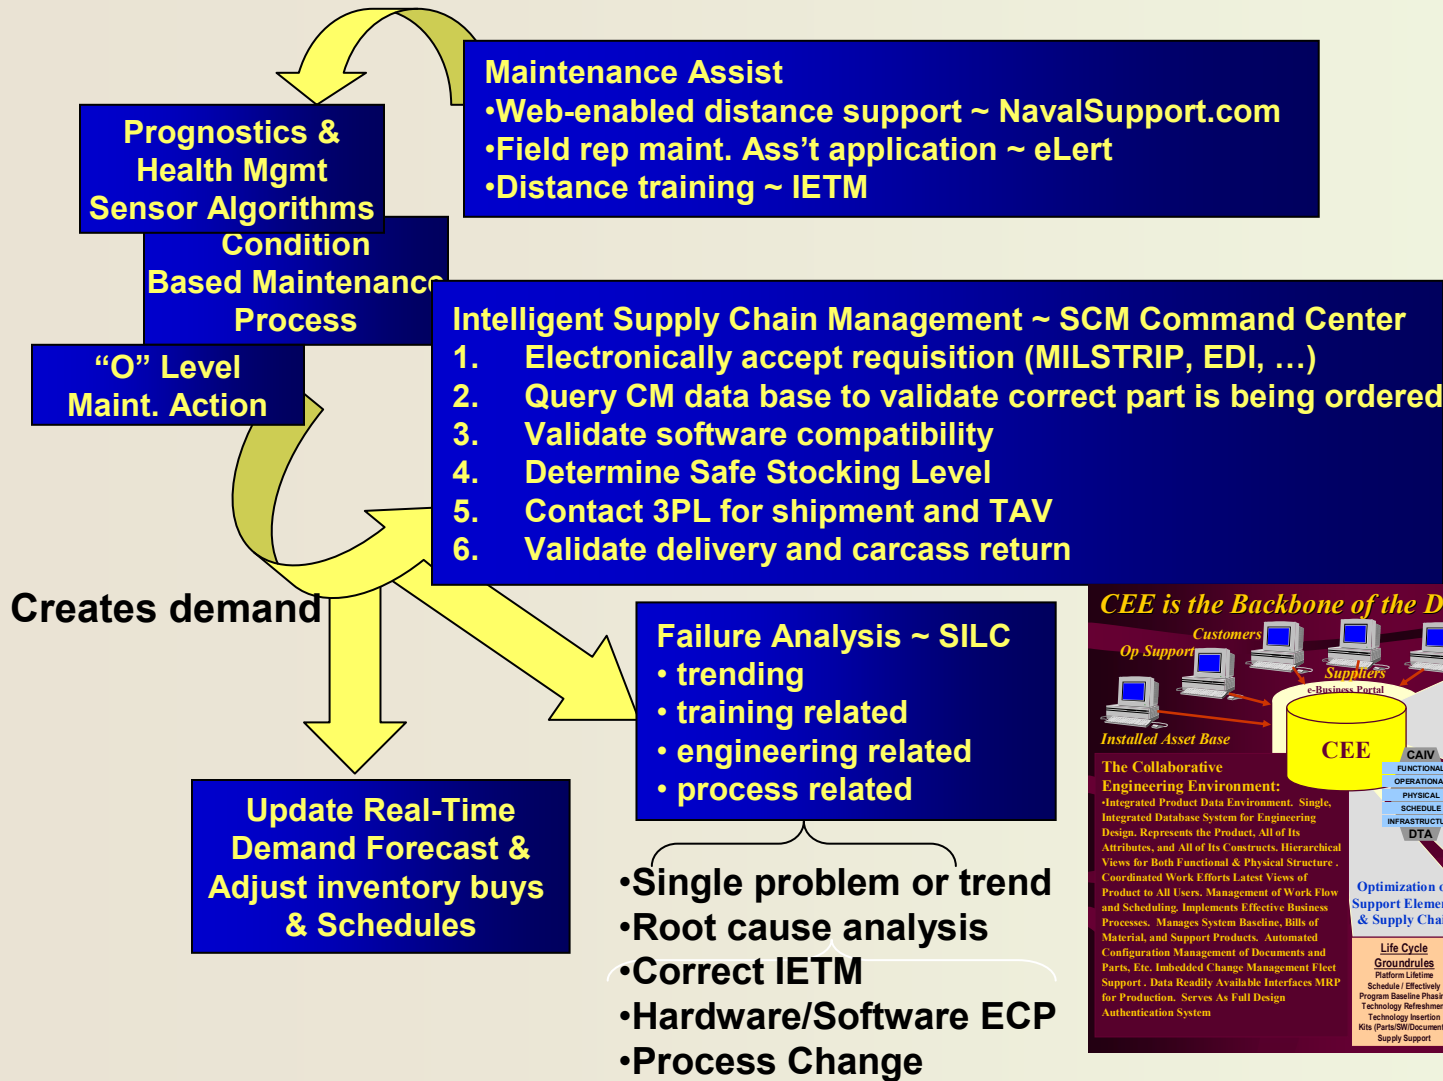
Maintenance Assist
•Web-enabled distance support ~ NavalSupport.com
•Field rep maint. Ass't application ~ eLert
•Distance training ~ IETM

Prognostics & Health Mgmt Sensor Algorithms

Condition Based Maintenance Process

"O" Level Maint. Action

Intelligent Supply Chain Management ~ SCM Command Center
1. Electronically accept requisition (MILSTRIP, EDI, …)
2. Query CM data base to validate correct part is being ordered
3. Validate software compatibility
4. Determine Safe Stocking Level
5. Contact 3PL for shipment and TAV
6. Validate delivery and carcass return

Creates demand

Failure Analysis ~ SILC
• trending
• training related
• engineering related
• process related

Update Real-Time Demand Forecast & Adjust inventory buys & Schedules

•Single problem or trend
•Root cause analysis
•Correct IETM
•Hardware/Software ECP
•Process Change

CEE is the Backbone of the D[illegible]
Customers
Op Support
Suppliers
e-Business Portal
Installed Asset Base
CEE
CAIV
FUNCTIONAL
OPERATIONAL
PHYSICAL
SCHEDULE
INFRASTRUCTU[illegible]
DTA
The Collaborative Engineering Environment:
•Integrated Product Data Environment. Single, Integrated Database System for Engineering Design. Represents the Product, All of Its Attributes, and All of Its Constructs. Hierarchical Views for Both Functional & Physical Structure . Coordinated Work Efforts Latest Views of Product to All Users. Management of Work Flow and Scheduling. Implements Effective Business Processes. Manages System Baseline, Bills of Material, and Support Products. Automated Configuration Management of Documents and Parts, Etc. Imbedded Change Management Fleet Support . Data Readily Available Interfaces MRP for Production. Serves As Full Design Authentication System
Optimization o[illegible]
Support Elemen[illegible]
& Supply Cha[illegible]
Life Cycle
Groundrules
Platform Lifetime
Schedule / Effectively
Program Baseline Phasi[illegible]
Technology Refreshmen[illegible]
Technology Insertion
Kits (Parts/SW/Document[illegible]
Supply Support